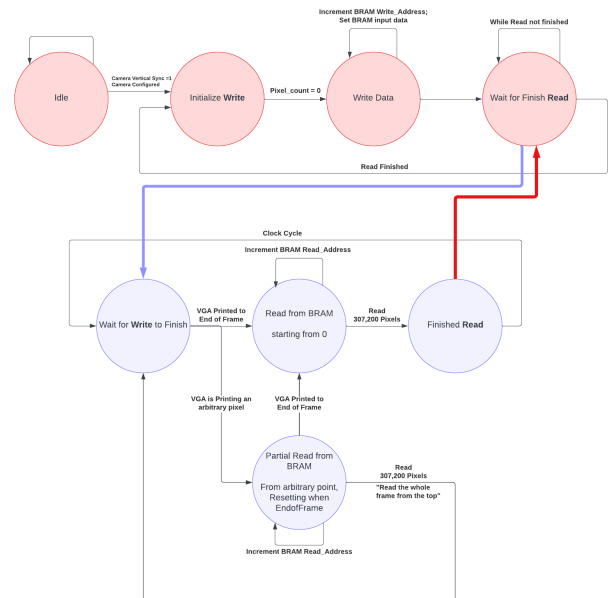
Idle

Camera Vertical Sync =1
Camera Configured

Initialize **Write**

Pixel_count = 0

Increment BRAM Write_Address;
Set BRAM input data

Write Data

While Read not finished

Wait for Finish **Read**

Read Finished

Clock Cycle

Increment BRAM Read_Address

Wait for **Write** to Finish

VGA Printed to
End of Frame

Read from BRAM

starting from 0

Read
307,200 Pixels

Finished **Read**

VGA is Printing an
arbitrary pixel

VGA Printed to
End of Frame

Partial Read from BRAM

From arbitrary point, Resetting when EndofFrame

Read
307,200 Pixels
"Read the whole
frame from the top"

Increment BRAM Read_Address